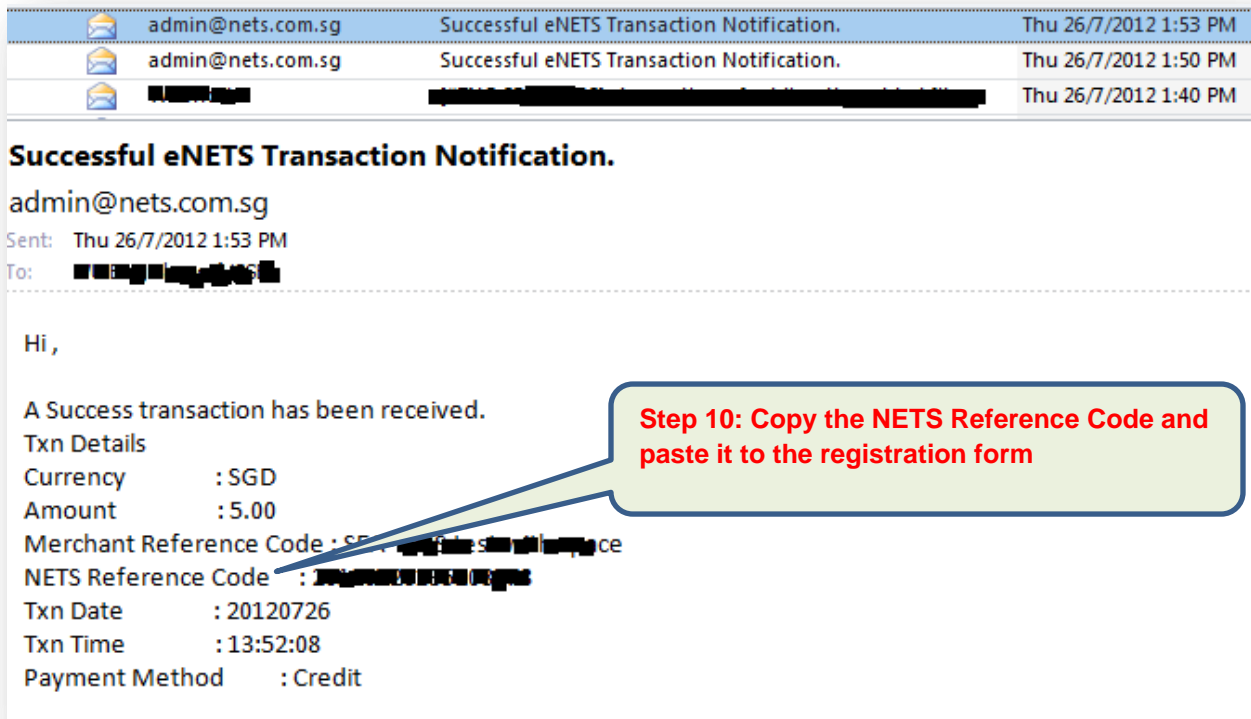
admin@nets.com.sg Successful eNETS Transaction Notification. Thu 26/7/2012 1:53 PM
admin@nets.com.sg Successful eNETS Transaction Notification. Thu 26/7/2012 1:50 PM
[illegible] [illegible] Thu 26/7/2012 1:40 PM

Successful eNETS Transaction Notification.

admin@nets.com.sg

Sent: Thu 26/7/2012 1:53 PM
To: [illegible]

Hi ,

A Success transaction has been received.
Txn Details
Currency : SGD
Amount : 5.00
Merchant Reference Code : SE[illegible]ce
NETS Reference Code : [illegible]
Txn Date : 20120726
Txn Time : 13:52:08
Payment Method : Credit

Step 10: Copy the NETS Reference Code and paste it to the registration form